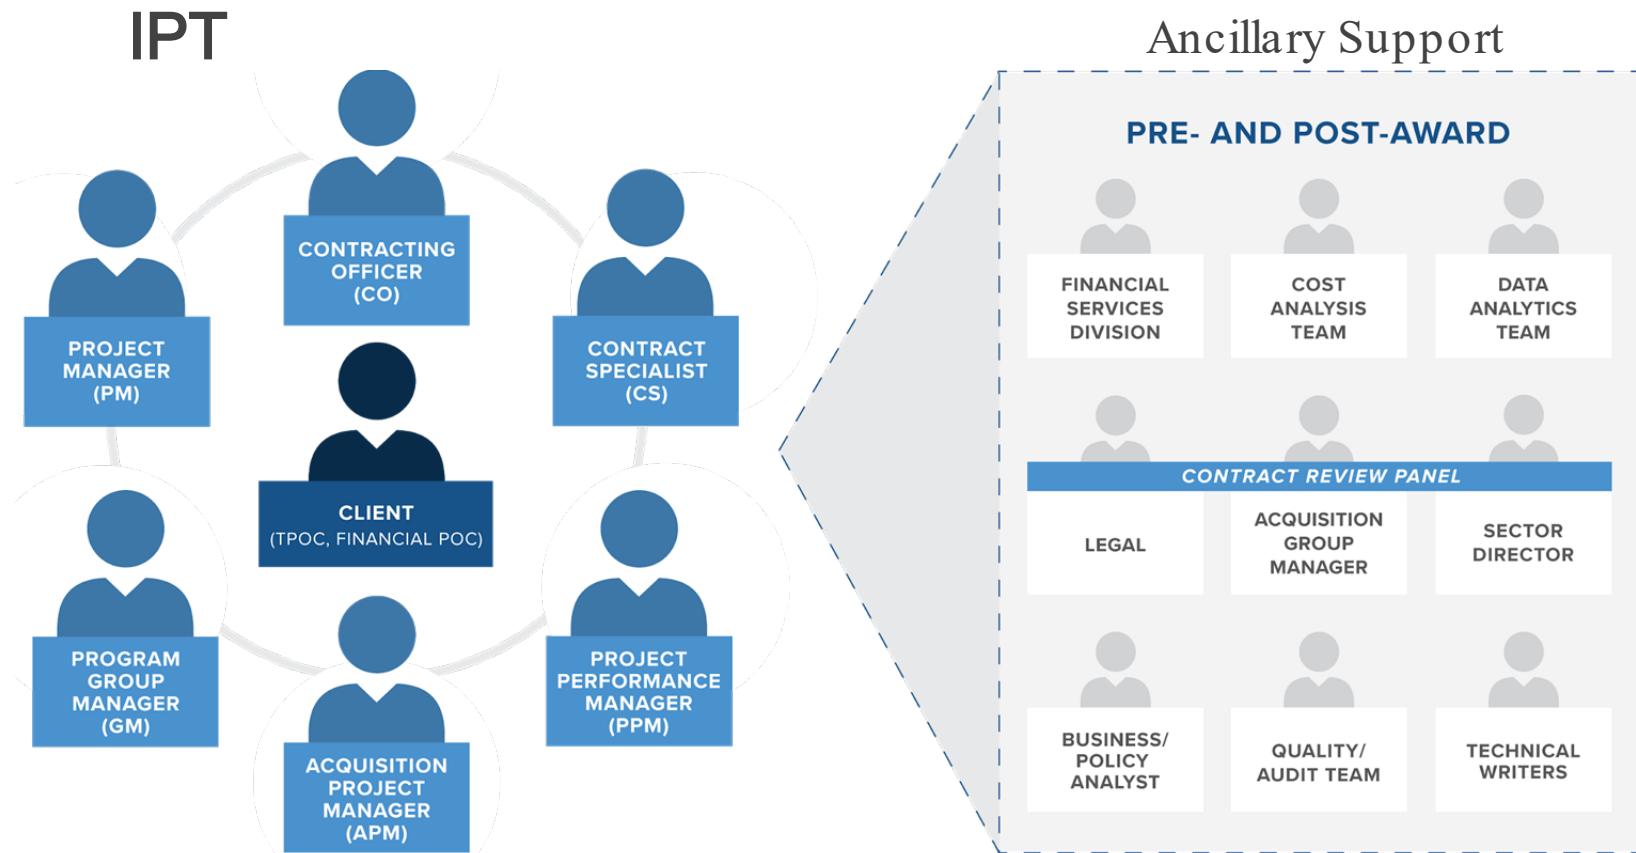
IPT

CONTRACTING OFFICER (CO)

PROJECT MANAGER (PM)

CONTRACT SPECIALIST (CS)

CLIENT (TPOC, FINANCIAL POC)

PROGRAM GROUP MANAGER (GM)

PROJECT PERFORMANCE MANAGER (PPM)

ACQUISITION PROJECT MANAGER (APM)

Ancillary Support

PRE- AND POST-AWARD

| FINANCIAL SERVICES DIVISION | COST ANALYSIS TEAM | DATA ANALYTICS TEAM |
|---|---|---|

CONTRACT REVIEW PANEL

| LEGAL | ACQUISITION GROUP MANAGER | SECTOR DIRECTOR |
|---|---|---|

| BUSINESS/ POLICY ANALYST | QUALITY/ AUDIT TEAM | TECHNICAL WRITERS |
|---|---|---|